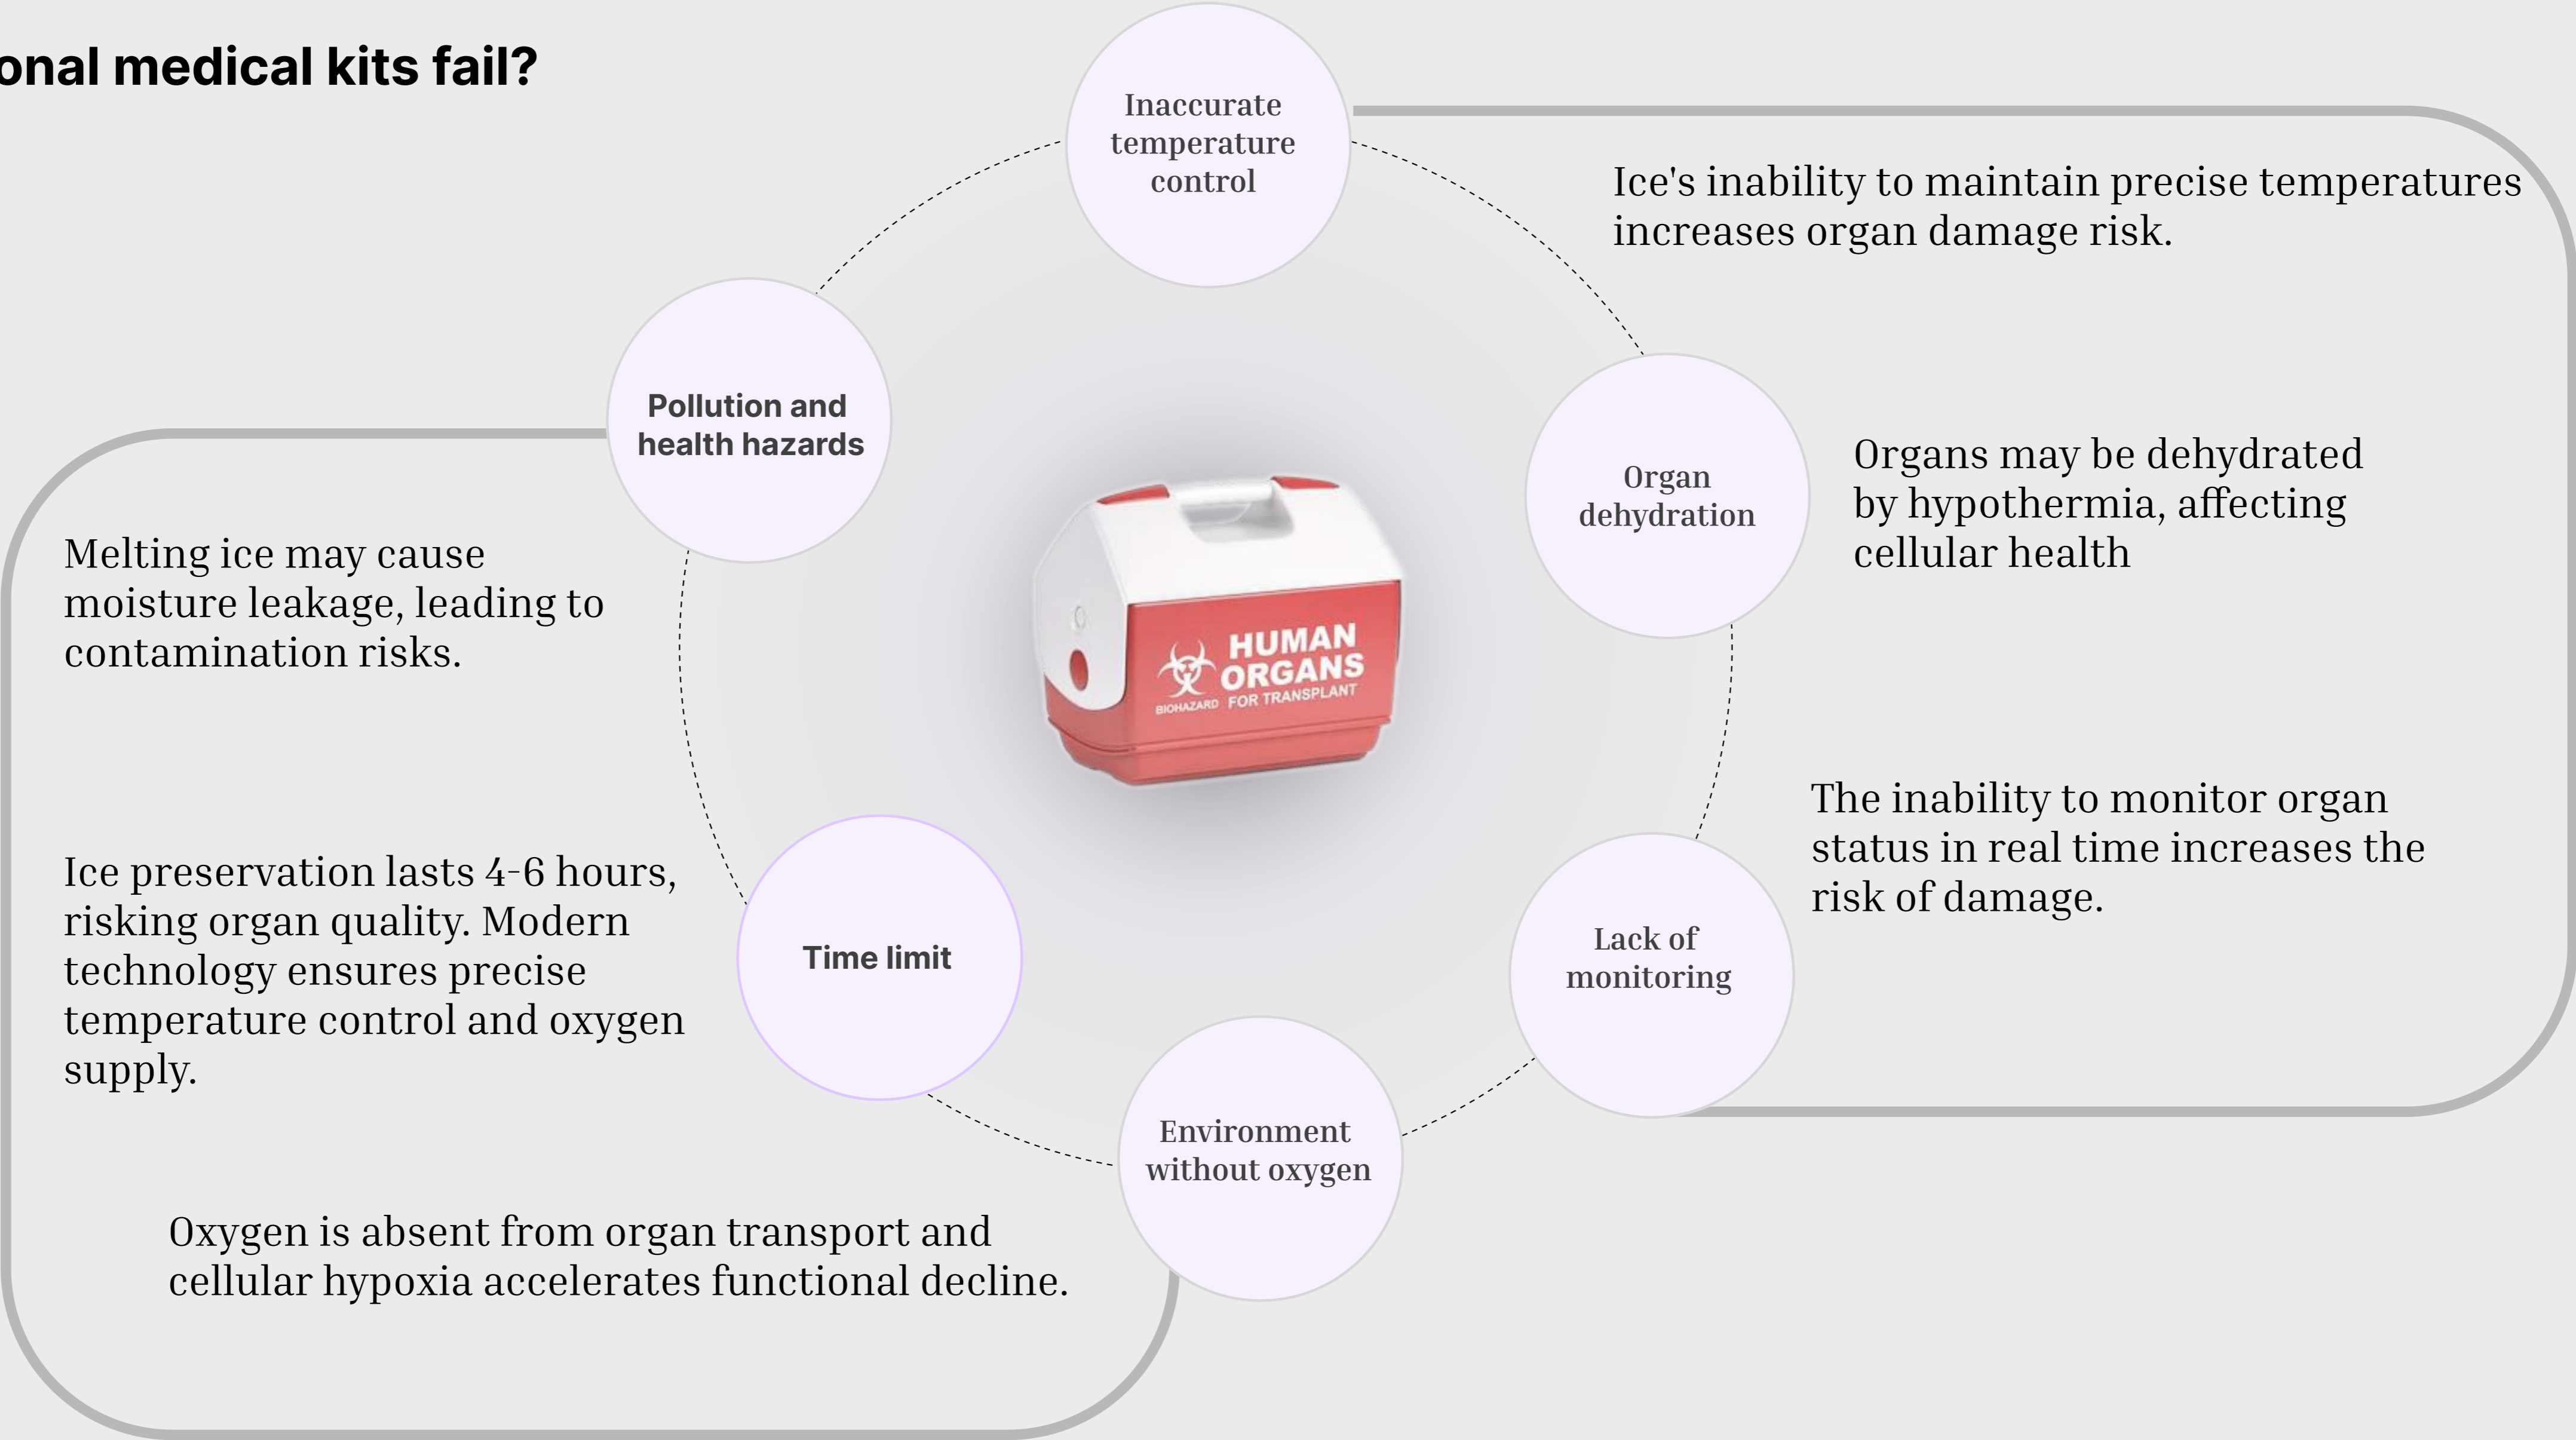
onal medical kits fail?

Inaccurate temperature control

Ice's inability to maintain precise temperatures increases organ damage risk.

Pollution and health hazards

Organ dehydration

Organs may be dehydrated by hypothermia, affecting cellular health

Melting ice may cause moisture leakage, leading to contamination risks.

HUMAN ORGANS
BIOHAZARD FOR TRANSPLANT

The inability to monitor organ status in real time increases the risk of damage.

Ice preservation lasts 4-6 hours, risking organ quality. Modern technology ensures precise temperature control and oxygen supply.

Time limit

Lack of monitoring

Environment without oxygen

Oxygen is absent from organ transport and cellular hypoxia accelerates functional decline.